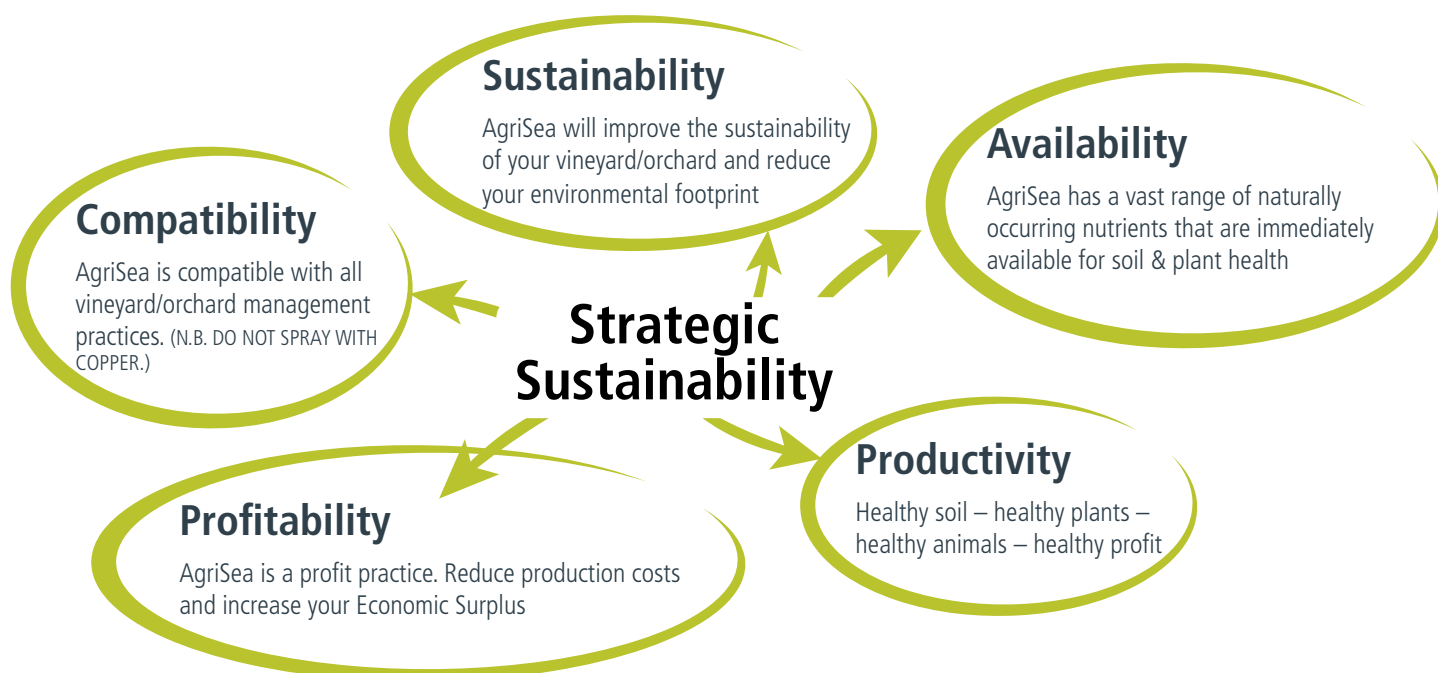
Sustainability

AgriSea will improve the sustainability of your vineyard/orchard and reduce your environmental footprint

Availability

AgriSea has a vast range of naturally occurring nutrients that are immediately available for soil & plant health

Compatibility

AgriSea is compatible with all vineyard/orchard management practices. (N.B. DO NOT SPRAY WITH COPPER.)

Strategic Sustainability

Productivity

Healthy soil – healthy plants – healthy animals – healthy profit

Profitability

AgriSea is a profit practice. Reduce production costs and increase your Economic Surplus